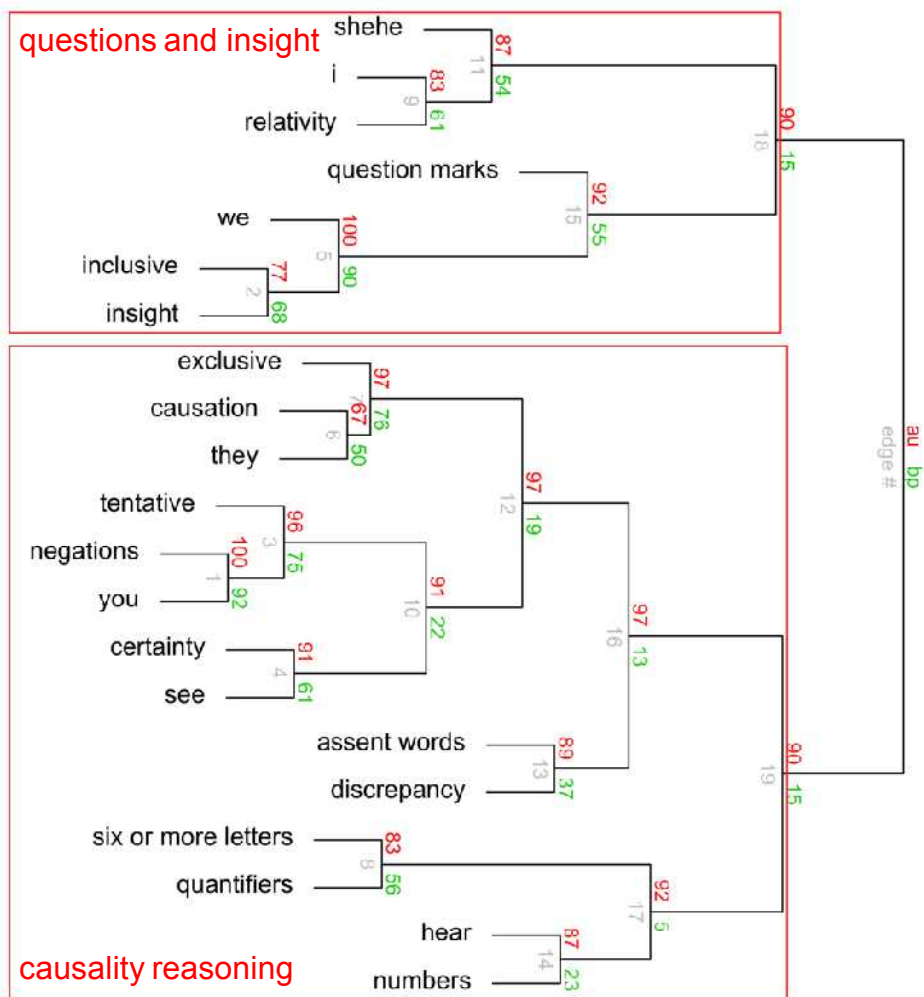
questions and insight

shehe
i
relativity
question marks
we
inclusive
insight

87 11 54
83 9 61
90 18 15
92 15 55
100 5 90
77 2 68

causality reasoning

exclusive
causation
they
tentative
negations
you
certainty
see
assent words
discrepancy
six or more letters
quantifiers
hear
numbers

97 7 76
67 6 50
97 12 19
96 3 75
100 1 92
91 10 22
91 4 61
97 16 13
89 13 37
90 19 15
83 8 56
92 17 5
87 14 23

au
edge #
bp